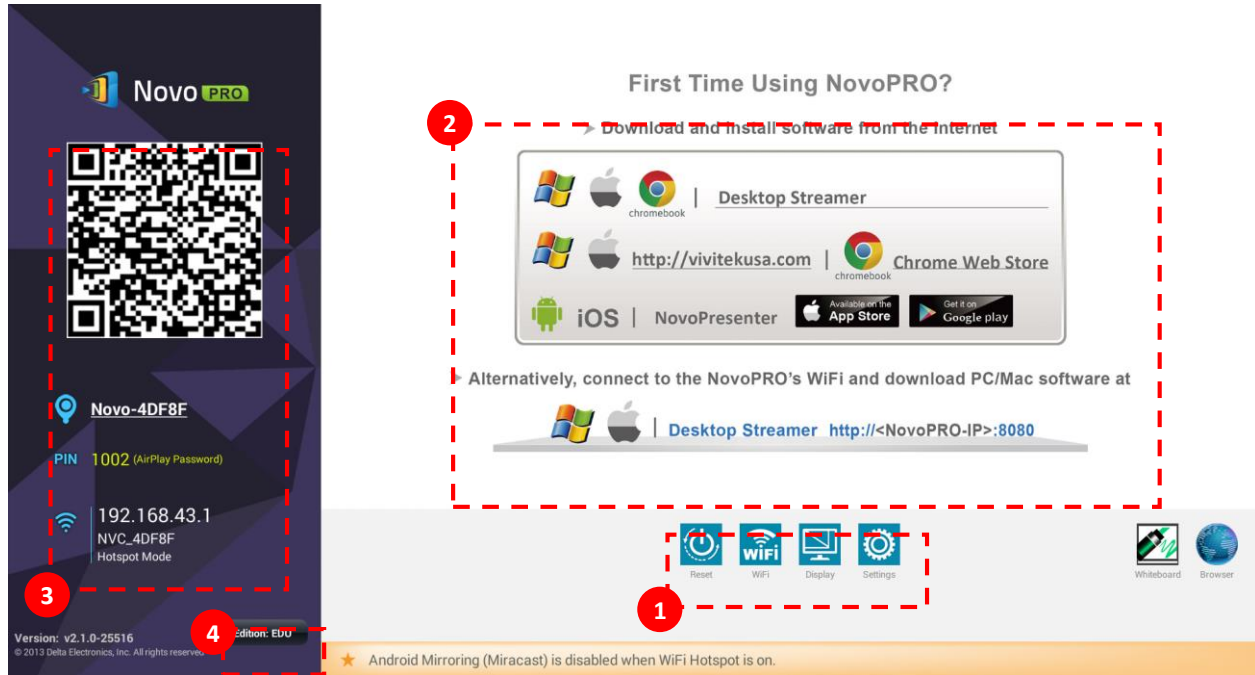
Novo PRO

Novo-4DF8F

PIN 1002 (AirPlay Password)

192.168.43.1
NVC_4DF8F
Hotspot Mode

3

Version: v2.1.0-25516
© 2013 Delta Electronics, Inc. All rights reserved

4

Edition: EDU

First Time Using NovoPRO?

2

Download and install software from the Internet

chromebook | Desktop Streamer

http://vivitekusa.com | chromebook Chrome Web Store

iOS | NovoPresenter Available on the App Store Get it on Google play

Alternatively, connect to the NovoPRO's WiFi and download PC/Mac software at

| Desktop Streamer http://<NovoPRO-IP>:8080

Reset WiFi Display Settings

1

Whiteboard Browser

Android Mirroring (Miracast) is disabled when WiFi Hotspot is on.